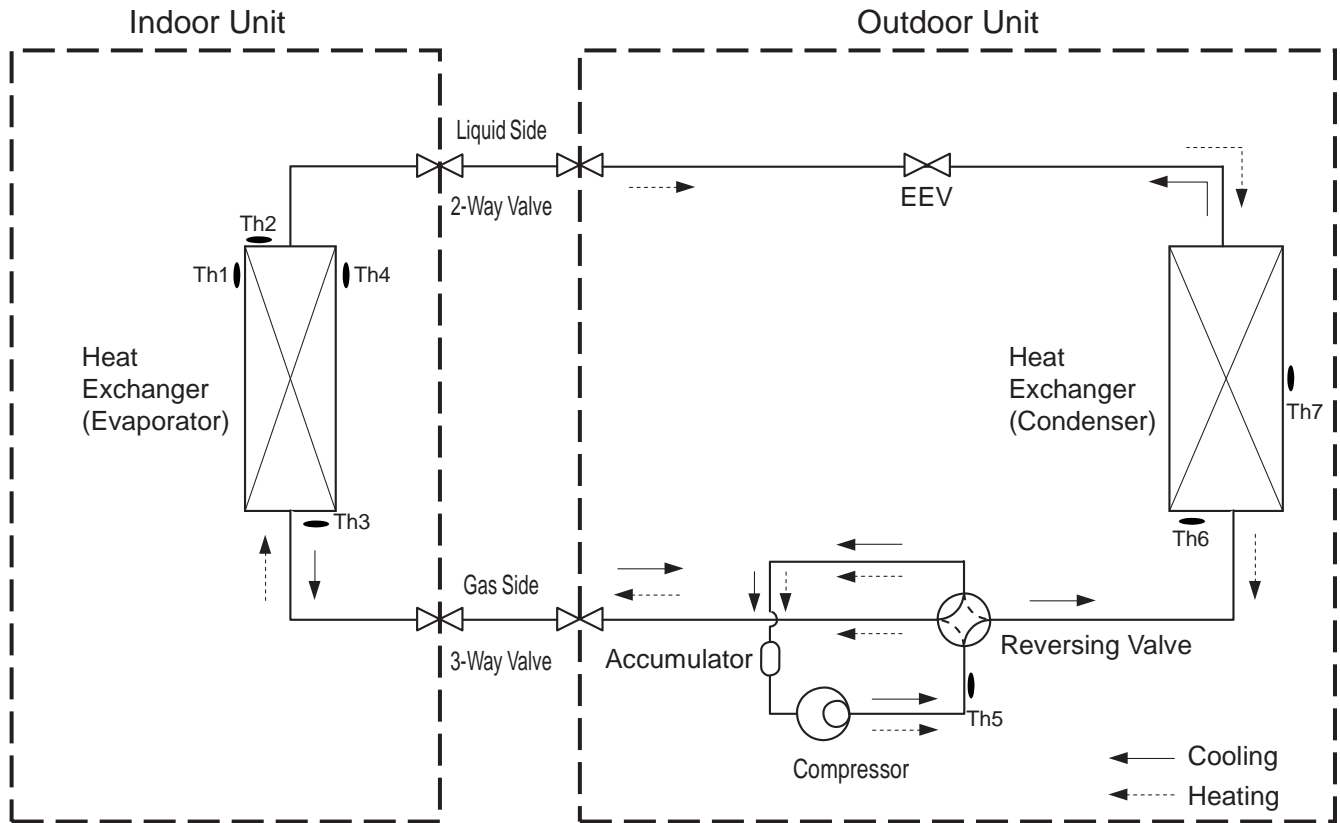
Indoor Unit

Outdoor Unit

Liquid Side

2-Way Valve

EEV

Th2

Th1

Th4

Heat Exchanger (Evaporator)

Heat Exchanger (Condenser)

Th7

Th3

Th6

Gas Side

3-Way Valve

Accumulator

Reversing Valve

Th5

Compressor

Cooling

Heating